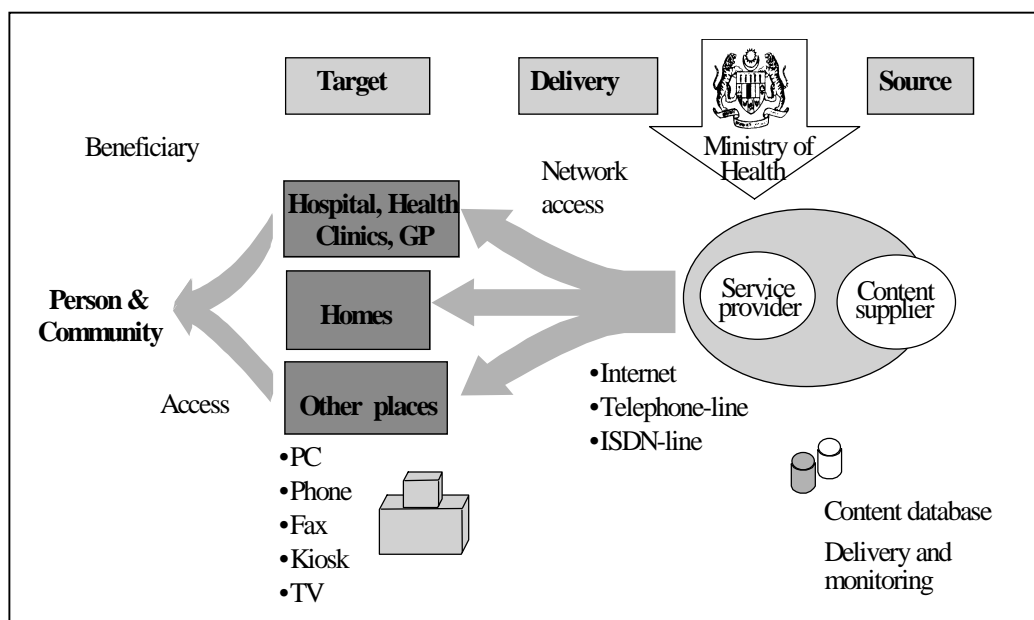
Target

Delivery

Source

Beneficiary

Ministry of Health

Network access

Hospital, Health Clinics, GP

Homes

Other places

Person & Community

Access

Service provider

Content supplier

•Internet
•Telephone-line
•ISDN-line

•PC
•Phone
•Fax
•Kiosk
•TV

Content database

Delivery and monitoring